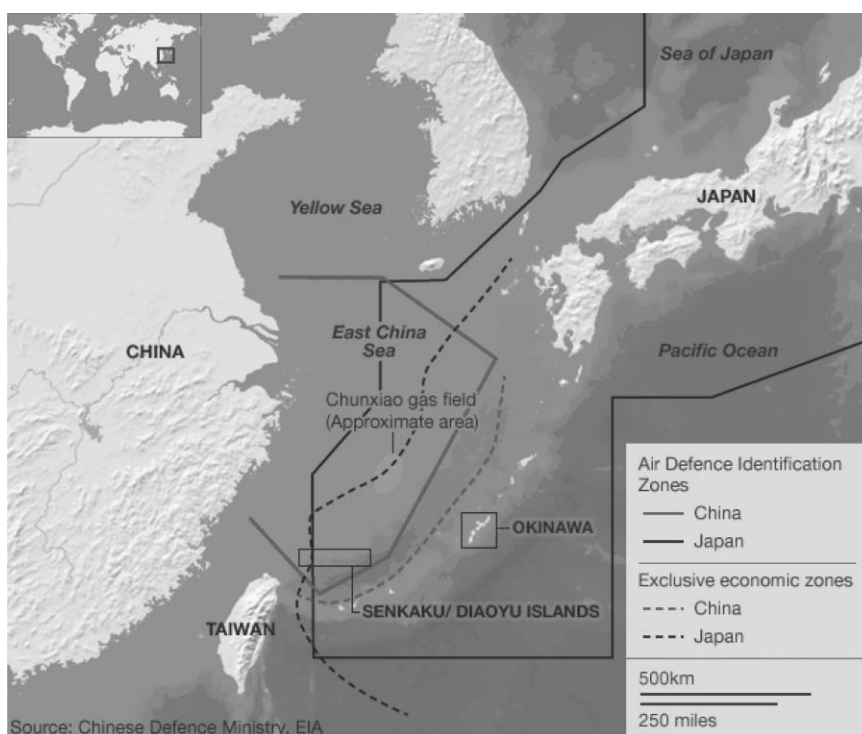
Sea of Japan

Yellow Sea

JAPAN

CHINA

East China Sea

Pacific Ocean

Chunxiao gas field (Approximate area)

OKINAWA

SENKAKU/ DIAOYU ISLANDS

TAIWAN

Air Defence Identification Zones
China
Japan

Exclusive economic zones
China
Japan

500km
250 miles

Source: Chinese Defence Ministry, EIA